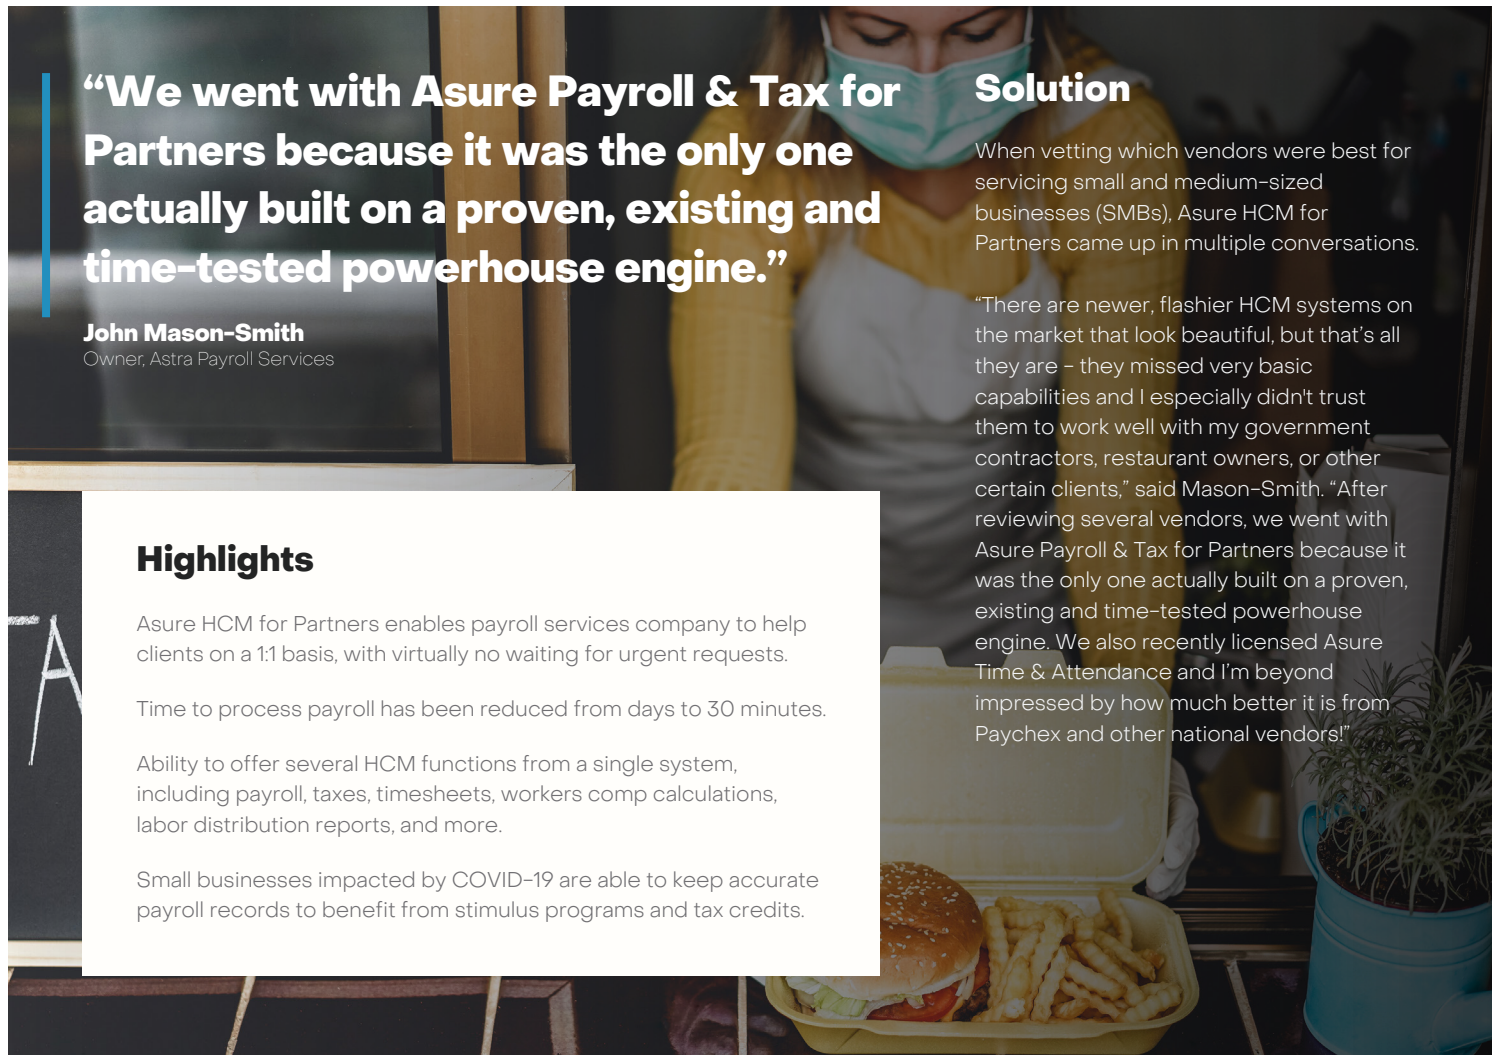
“We went with Asure Payroll & Tax for Partners because it was the only one actually built on a proven, existing and time-tested powerhouse engine.”

John Mason-Smith
Owner, Astra Payroll Services

Highlights

Asure HCM for Partners enables payroll services company to help clients on a 1:1 basis, with virtually no waiting for urgent requests.

Time to process payroll has been reduced from days to 30 minutes.

Ability to offer several HCM functions from a single system, including payroll, taxes, timesheets, workers comp calculations, labor distribution reports, and more.

Small businesses impacted by COVID-19 are able to keep accurate payroll records to benefit from stimulus programs and tax credits.

Solution

When vetting which vendors were best for servicing small and medium-sized businesses (SMBs), Asure HCM for Partners came up in multiple conversations.

“There are newer, flashier HCM systems on the market that look beautiful, but that’s all they are – they missed very basic capabilities and I especially didn't trust them to work well with my government contractors, restaurant owners, or other certain clients,” said Mason-Smith. “After reviewing several vendors, we went with Asure Payroll & Tax for Partners because it was the only one actually built on a proven, existing and time-tested powerhouse engine. We also recently licensed Asure Time & Attendance and I’m beyond impressed by how much better it is from Paychex and other national vendors!”